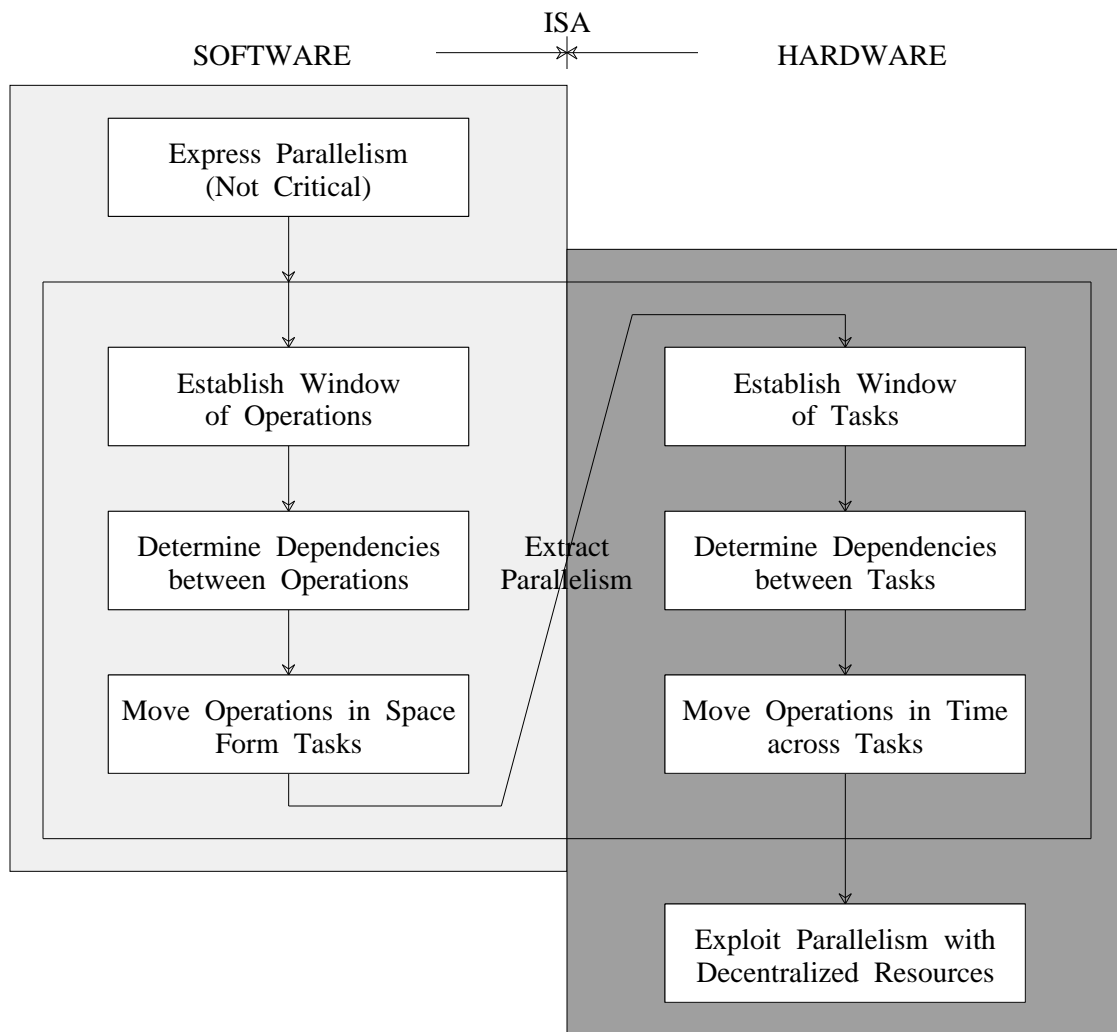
ISA

SOFTWARE

HARDWARE

Express Parallelism (Not Critical)

Establish Window of Operations

Determine Dependencies between Operations

Move Operations in Space Form Tasks

Extract Parallelism

Establish Window of Tasks

Determine Dependencies between Tasks

Move Operations in Time across Tasks

Exploit Parallelism with Decentralized Resources